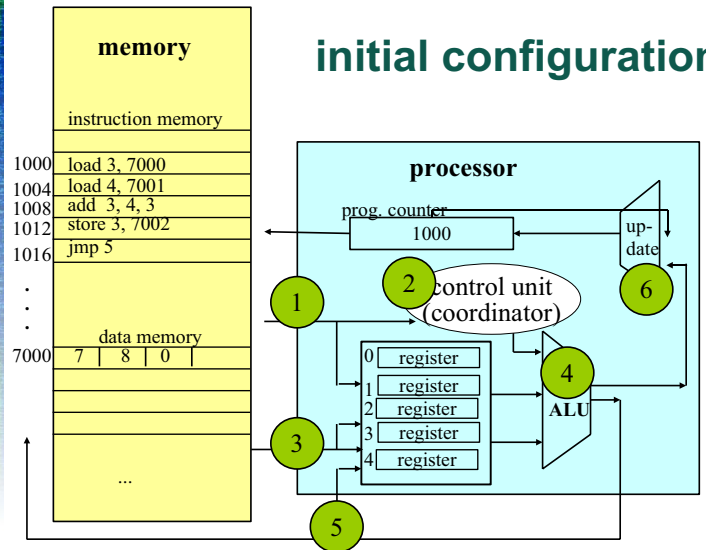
memory

initial configuration

instruction memory

1000 load 3, 7000
1004 load 4, 7001
1008 add 3, 4, 3
1012 store 3, 7002
1016 jmp 5

.
.
.

data memory
7000 7 | 8 | 0 |

...

processor

prog. counter
1000

update

2
control unit
(coordinator)

1

6

0 register
1 register
2 register
3 register
4 register

4
ALU

3

5